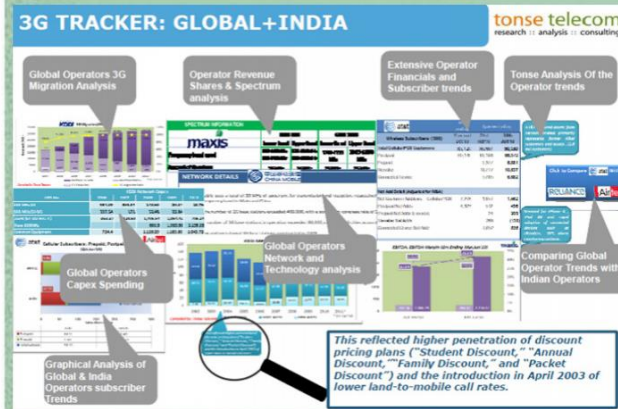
3G TRACKER: GLOBAL+INDIA

tonse telecom
research :: analysis :: consulting

Global Operators 3G Migration Analysis

Operator Revenue Shares & Spectrum analysis

Extensive Operator Financials and Subscriber trends

Tonse Analysis Of the Operator trends

SPECTRUM INFORMATION

maxis

NETWORK DETAILS

Global Operators Capex Spending

Global Operators Network and Technology analysis

Comparing Global Operator Trends with Indian Operators

RELIANCE

Graphical Analysis of Global & India Operators subscriber Trends

This reflected higher penetration of discount pricing plans ("Student Discount," "Annual Discount," "Family Discount," and "Packet Discount") and the introduction in April 2003 of lower land-to-mobile call rates.